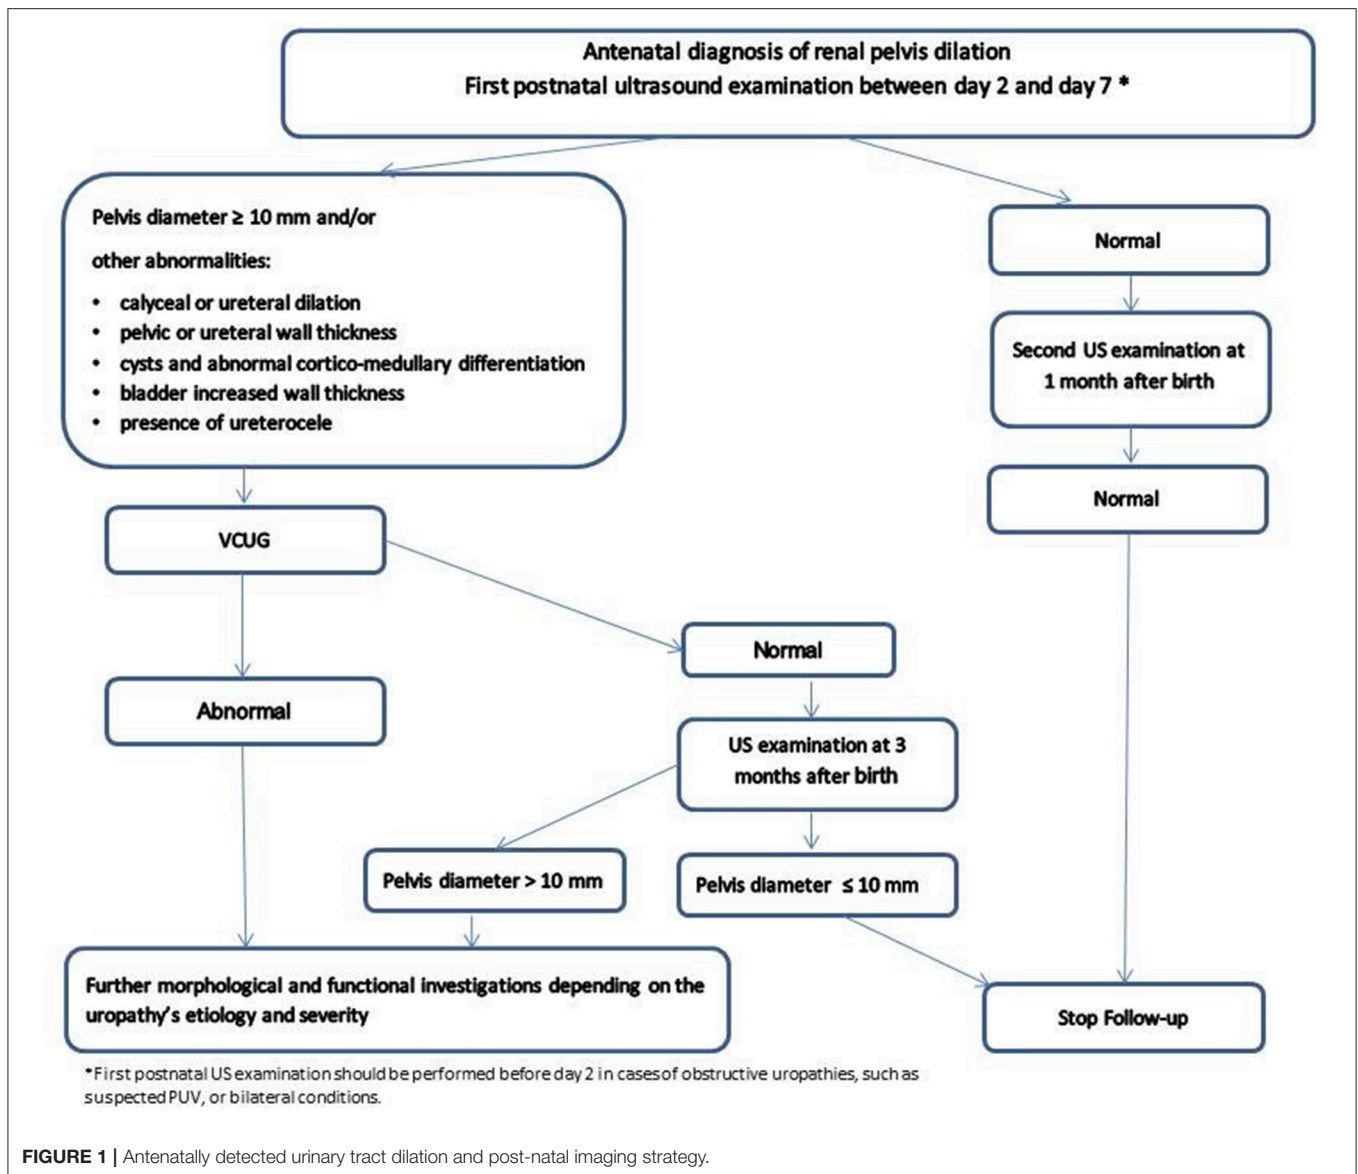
Antenatal diagnosis of renal pelvis dilation
First postnatal ultrasound examination between day 2 and day 7 *

Pelvis diameter ≥ 10 mm and/or

other abnormalities:

- calyceal or ureteral dilation
- pelvic or ureteral wall thickness
- cysts and abnormal cortico-medullary differentiation
- bladder increased wall thickness
- presence of ureterocele

Normal

Second US examination at 1 month after birth

Normal

VCUG

Normal

Abnormal

US examination at 3 months after birth

Pelvis diameter > 10 mm

Pelvis diameter ≤ 10 mm

Further morphological and functional investigations depending on the uropathy's etiology and severity

Stop Follow-up

*First postnatal US examination should be performed before day 2 in cases of obstructive uropathies, such as suspected PUV, or bilateral conditions.

FIGURE 1 | Antenatally detected urinary tract dilation and post-natal imaging strategy.